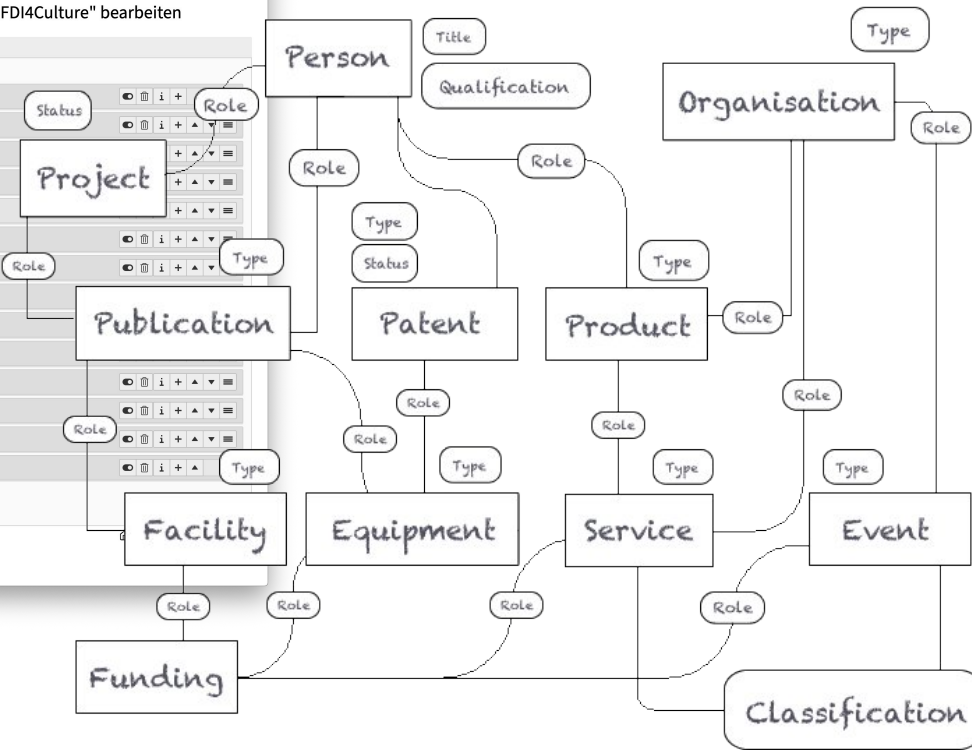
FDI4Culture" bearbeiten

Person
Title
Qualification
Type
Organisation
Role
Status
Role
Project
Role
Role
Type
Status
Type
Role
Type
Publication
Patent
Product
Role
Role
Role
Role
Role
Role
Type
Type
Type
Facility
Equipment
Service
Event
Role
Role
Role
Role
Funding
Classification